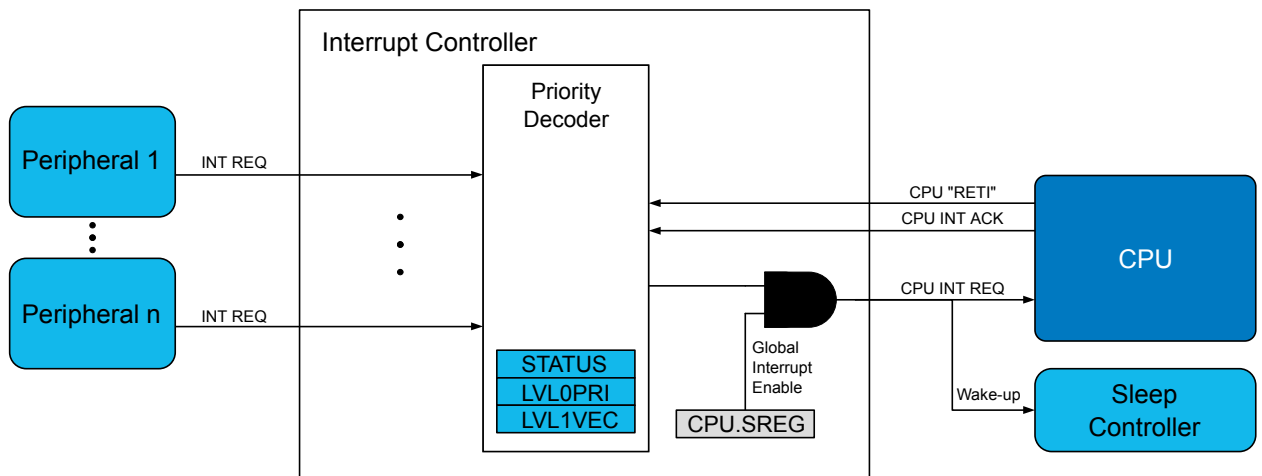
Interrupt Controller

Priority Decoder

Peripheral 1

INT REQ

Peripheral n

INT REQ

STATUS

LVL0PRI

LVL1VEC

CPU "RETI"

CPU INT ACK

CPU

CPU INT REQ

Global Interrupt Enable

CPU.SREG

Wake-up

Sleep Controller